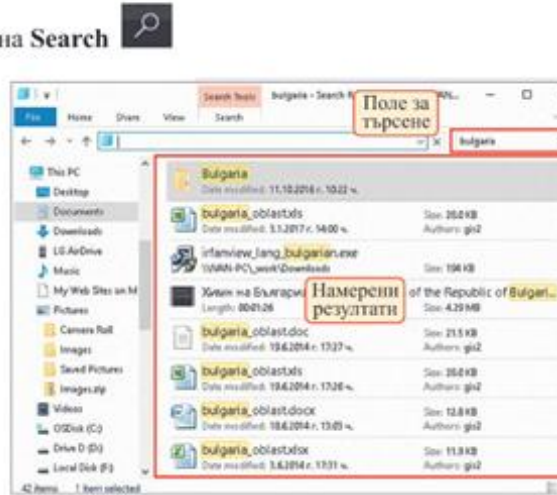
на Search

Search Tools bulgaria - Search R... WIN...

File Home Share View Search

Поле за търсене

bulgaria

This PC
Desktop
Documents
Downloads
LG AirDrive
Music
My Web Sites on M
Pictures
Camera Roll
Images
Saved Pictures
Images.zip
Videos
OSDisk (C:)
Drive D (D:)
Local Disk (F:)

Bulgaria
Date modified: 11.10.2016 г. 10:22 ч.

bulgaria_oblast.xls
Date modified: 5.1.2017 г. 14:00 ч.
Size: 20,0 KB
Authors: gis2

irfanview_lang_bulgarian.exe
\\WIN-PC\_work\Downloads
Size: 198 KB

Химн на България Намерени резултати of the Republic of Bulgari...
Length: 00:01:26
Size: 4,29 MB

bulgaria_oblast.doc
Date modified: 19.6.2014 г. 17:27 ч.
Size: 21,5 KB
Authors: gis2

bulgaria_oblast.xls
Date modified: 19.6.2014 г. 17:26 ч.
Size: 20,0 KB
Authors: gis2

bulgaria_oblast.docx
Date modified: 18.6.2014 г. 13:05 ч.
Size: 12,8 KB
Authors: gis2

bulgaria_oblast.xlsx
Date modified: 3.6.2014 г. 17:31 ч.
Size: 11,9 KB
Authors: gis2

42 items 1 item selected